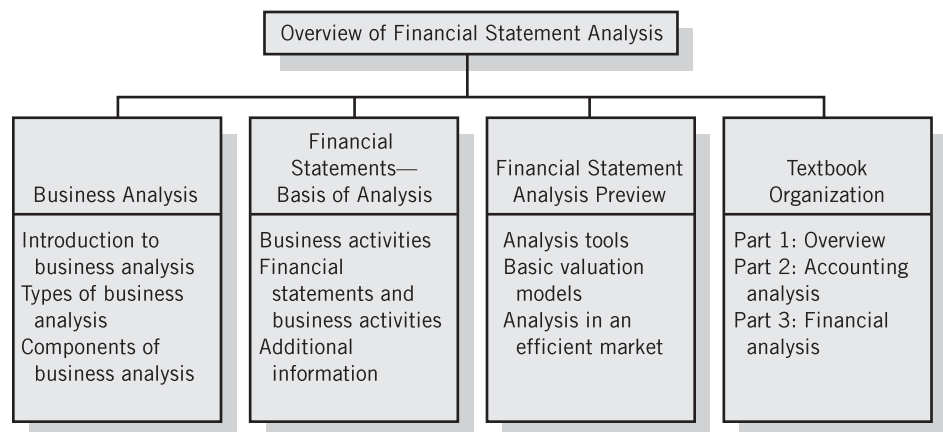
Overview of Financial Statement Analysis

Business Analysis

Introduction to business analysis
Types of business analysis
Components of business analysis

Financial Statements— Basis of Analysis

Business activities
Financial statements and business activities
Additional information

Financial Statement Analysis Preview

Analysis tools
Basic valuation models
Analysis in an efficient market

Textbook Organization

Part 1: Overview
Part 2: Accounting analysis
Part 3: Financial analysis